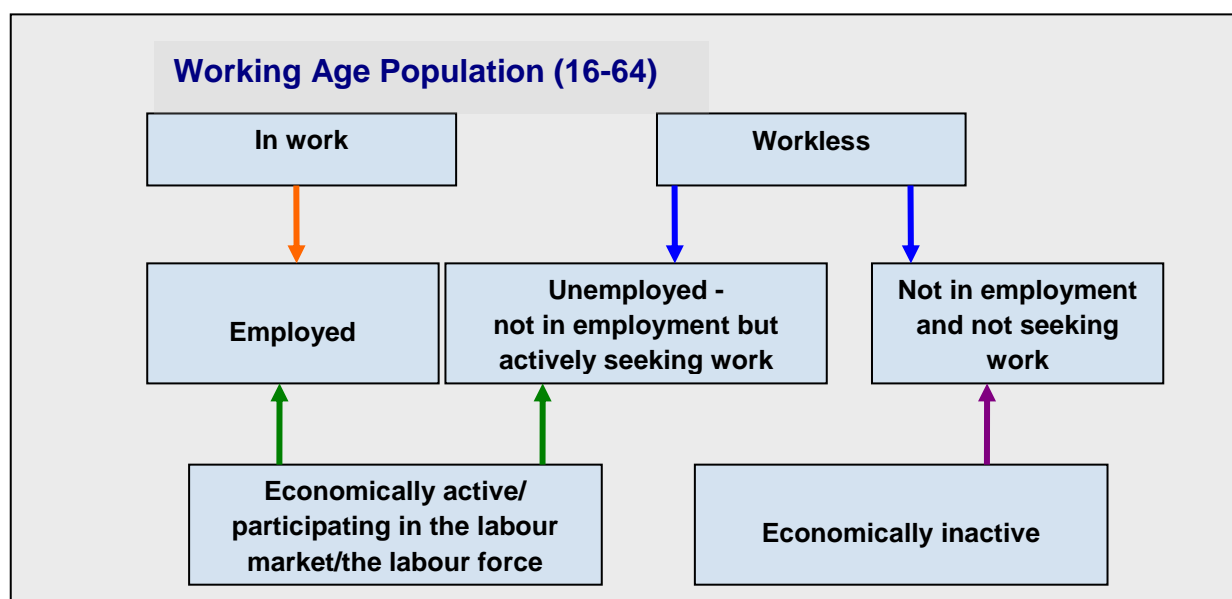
Working Age Population (16-64)

In work

Workless

Employed

Unemployed - not in employment but actively seeking work

Not in employment and not seeking work

Economically active/ participating in the labour market/the labour force

Economically inactive